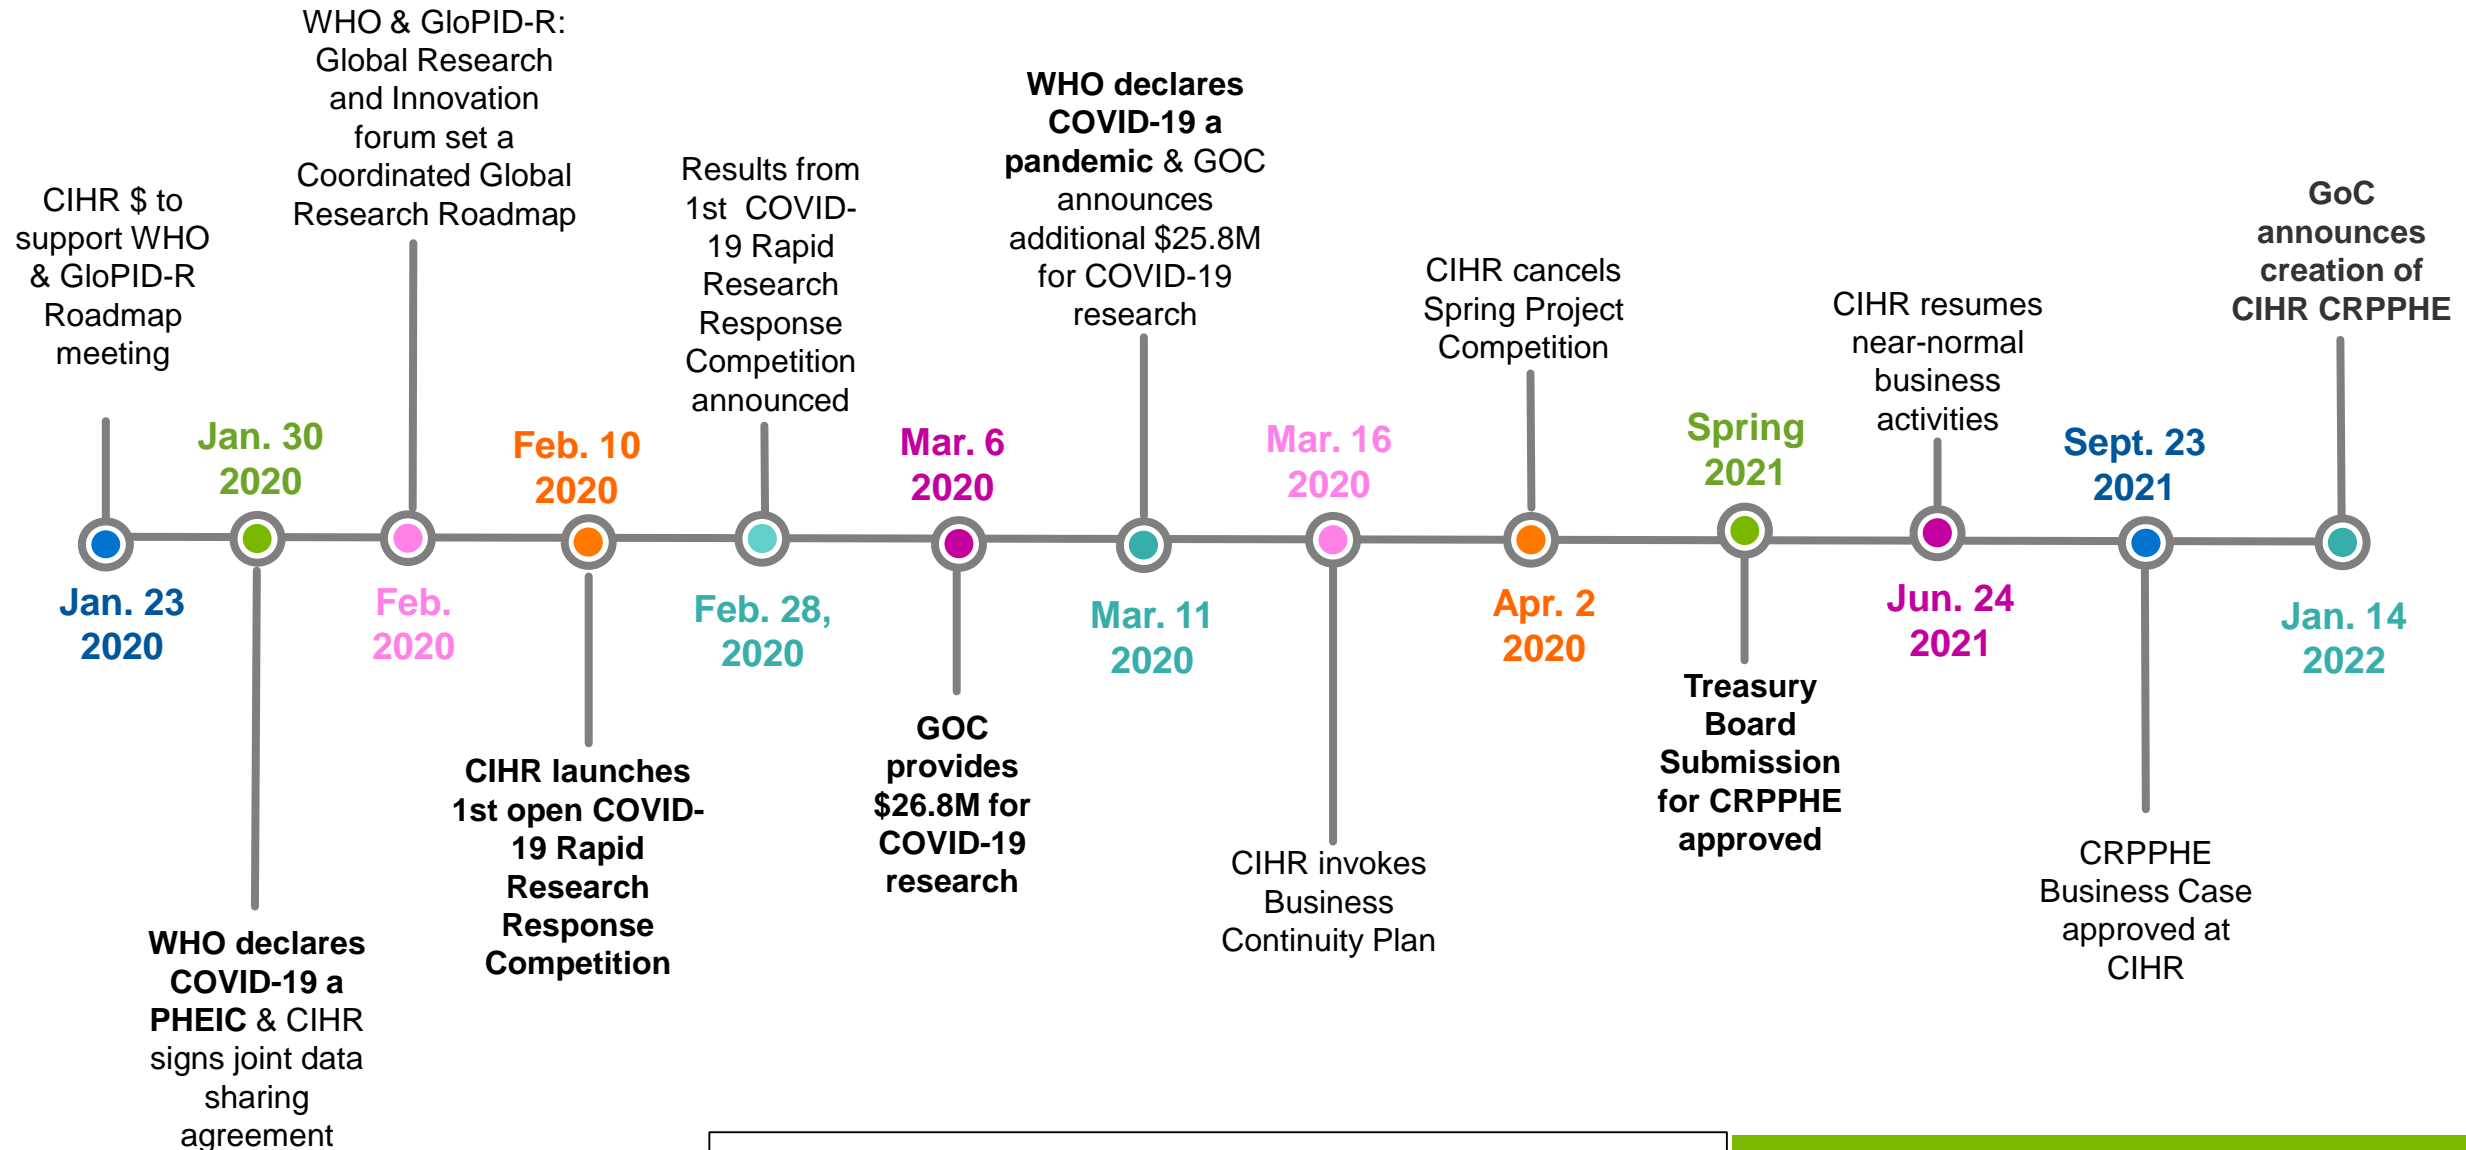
CIHR $ to support WHO & GloPID-R Roadmap meeting

Jan. 23 2020

Jan. 30 2020

WHO declares COVID-19 a PHEIC & CIHR signs joint data sharing agreement

WHO & GloPID-R: Global Research and Innovation forum set a Coordinated Global Research Roadmap

Feb. 2020

Feb. 10 2020

CIHR launches 1st open COVID-19 Rapid Research Response Competition

Results from 1st COVID-19 Rapid Research Response Competition announced

Feb. 28, 2020

Mar. 6 2020

GOC provides $26.8M for COVID-19 research

WHO declares COVID-19 a pandemic & GOC announces additional $25.8M for COVID-19 research

Mar. 11 2020

Mar. 16 2020

CIHR invokes Business Continuity Plan

CIHR cancels Spring Project Competition

Apr. 2 2020

Spring 2021

Treasury Board Submission for CRPPHE approved

CIHR resumes near-normal business activities

Jun. 24 2021

Sept. 23 2021

CRPPHE Business Case approved at CIHR

GoC announces creation of CIHR CRPPHE

Jan. 14 2022